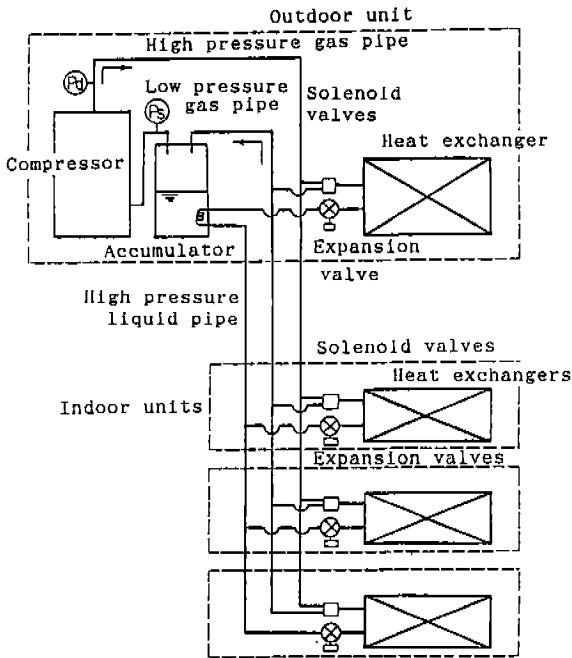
Outdoor unit
High pressure gas pipe
Pd
Ps
Low pressure gas pipe
Solenoid valves
Heat exchanger
Compressor
Accumulator
Expansion valve
High pressure liquid pipe
Solenoid valves
Heat exchangers
Indoor units
Expansion valves